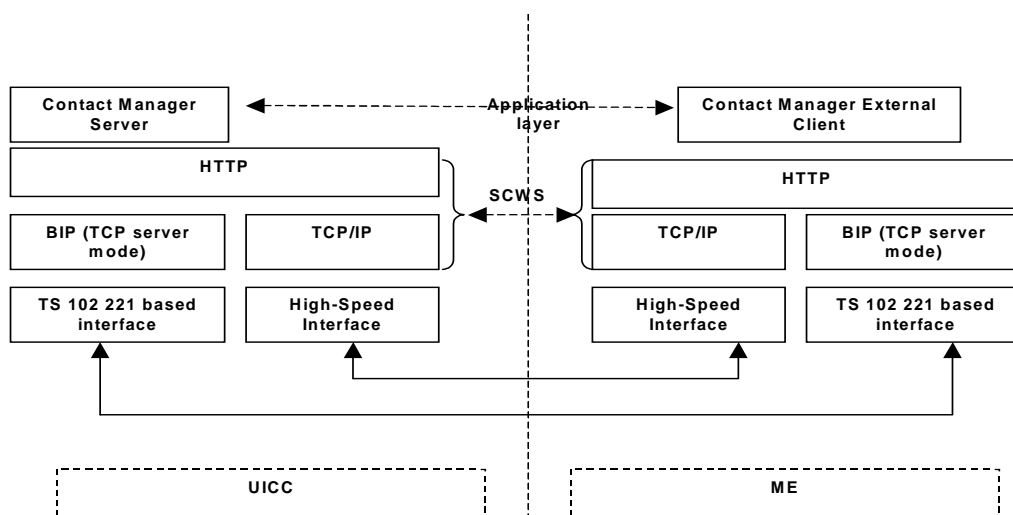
Contact Manager Server

Application layer

Contact Manager External Client

HTTP

SCWS

HTTP

BIP (TCP server mode)

TCP/IP

TCP/IP

BIP (TCP server mode)

TS 102 221 based interface

High-Speed Interface

High-Speed Interface

TS 102 221 based interface

UICC

ME